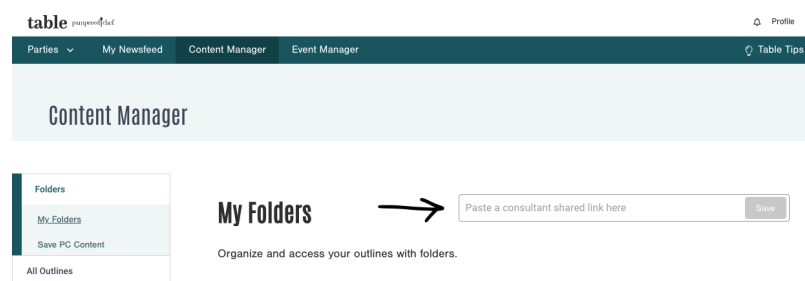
table pampered chef

Profile

Parties My Newsfeed Content Manager Event Manager

Table Tips

Content Manager

Folders

My Folders

Save PC Content

All Outlines

My Folders

Paste a consultant shared link here

Save

Organize and access your outlines with folders.